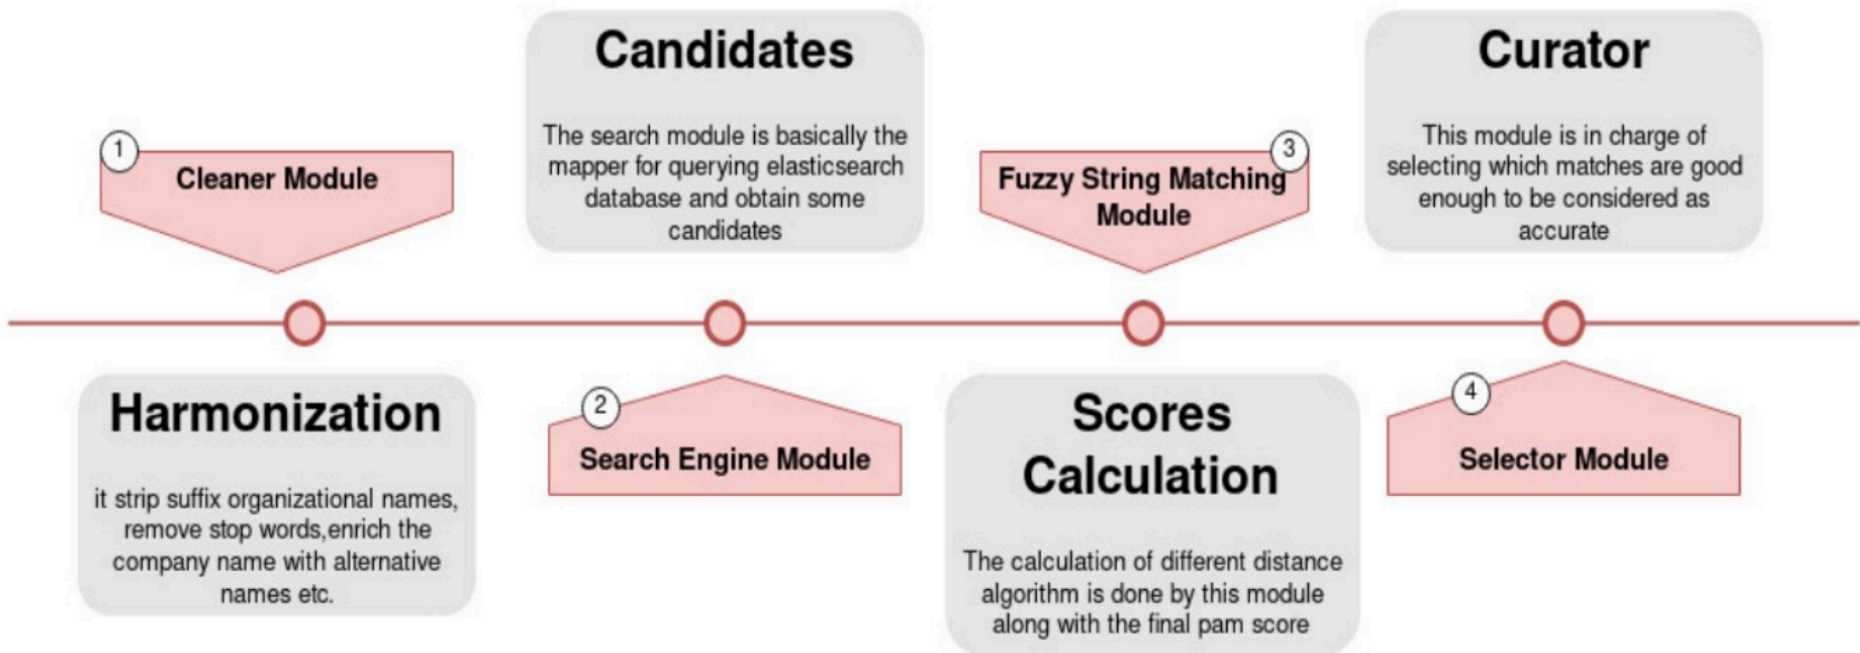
Candidates

The search module is basically the mapper for querying elasticsearch database and obtain some candidates

Curator

This module is in charge of selecting which matches are good enough to be considered as accurate

1

Cleaner Module

Fuzzy String Matching Module

3

Harmonization

it strip suffix organizational names, remove stop words,enrich the company name with alternative names etc.

2

Search Engine Module

Scores Calculation

The calculation of different distance algorithm is done by this module along with the final pam score

4

Selector Module